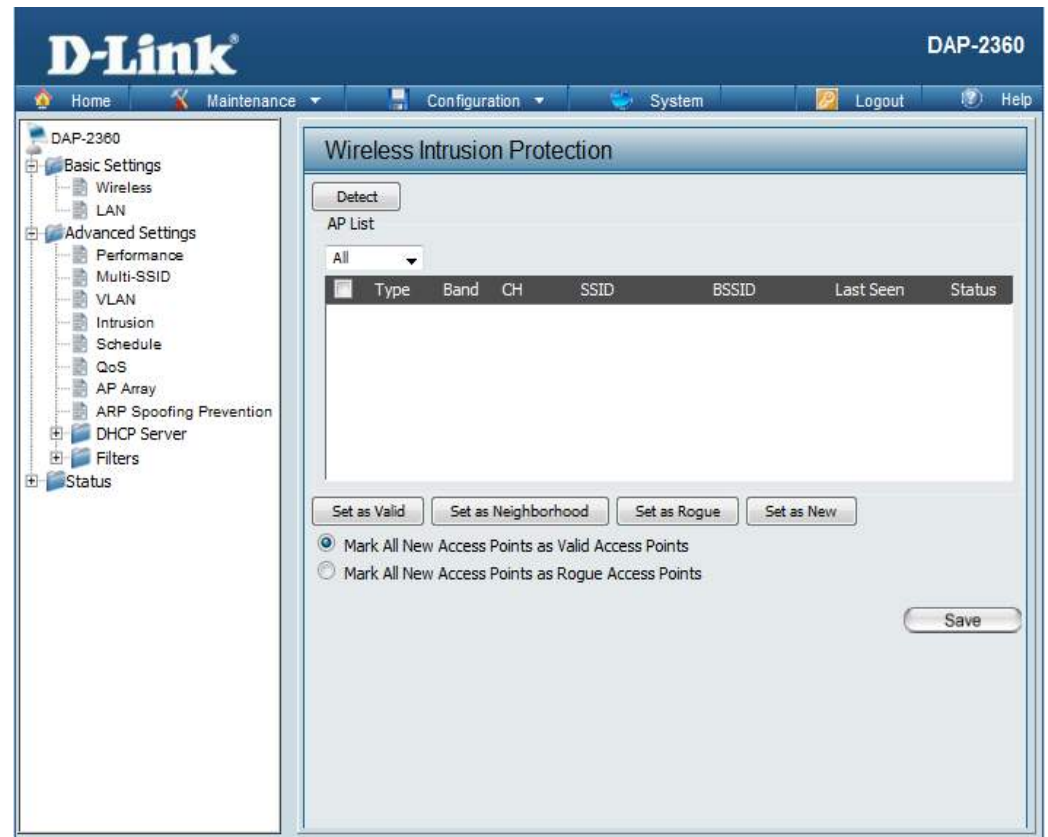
D-Link®

DAP-2360

Home | Maintenance | Configuration | System | Logout | Help

DAP-2360
Basic Settings
Wireless
LAN
Advanced Settings
Performance
Multi-SSID
VLAN
Intrusion
Schedule
QoS
AP Array
ARP Spoofing Prevention
DHCP Server
Filters
Status

Wireless Intrusion Protection

Detect

AP List

All

| | Type | Band | CH | SSID | BSSID | Last Seen | Status |
|---|---|---|---|---|---|---|---|

Set as Valid | Set as Neighborhood | Set as Rogue | Set as New

Mark All New Access Points as Valid Access Points
Mark All New Access Points as Rogue Access Points

Save